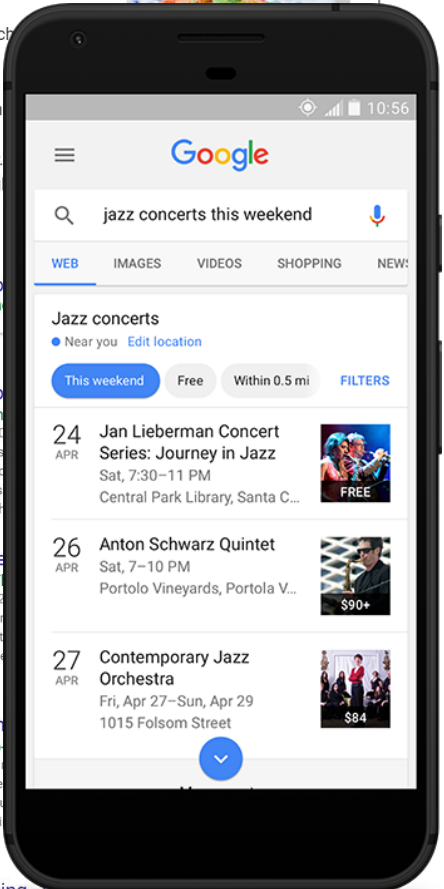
10:56

Google

jazz concerts this weekend

WEB IMAGES VIDEOS SHOPPING NEWS

Jazz concerts
Near you Edit location

This weekend Free Within 0.5 mi FILTERS

24 APR
Jan Lieberman Concert Series: Journey in Jazz
Sat, 7:30–11 PM
Central Park Library, Santa C...
FREE

26 APR
Anton Schwarz Quintet
Sat, 7–10 PM
Portolo Vineyards, Portola V...
$90+

27 APR
Contemporary Jazz Orchestra
Fri, Apr 27–Sun, Apr 29
1015 Folsom Street
$84